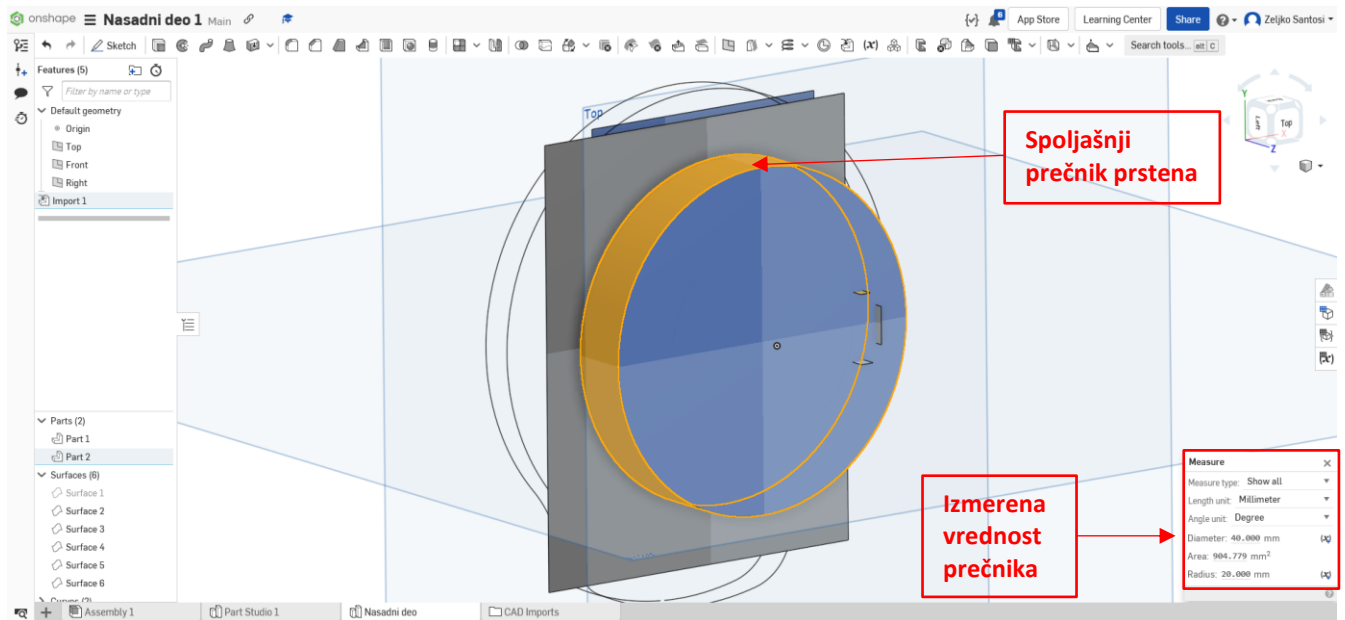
onshape Nasadni deo 1 Main

{✓} 4 App Store Learning Center Share ? Zeljko Santosi

Sketch

Search tools... alt C

Features (5)

Filter by name or type

Default geometry

Origin

Top

Front

Right

Import 1

Parts (2)

Part 1

Part 2

Surfaces (6)

Surface 1

Surface 2

Surface 3

Surface 4

Surface 5

Surface 6

Curves (2)

Top

Top

Left

Spoljašnji prečnik prstena

Izmerena vrednost prečnika

Measure

Measure type: Show all

Length unit: Millimeter

Angle unit: Degree

Diameter: 40.000 mm

Area: 904.779 mm$^2$

Radius: 20.000 mm

Assembly 1

Part Studio 1

Nasadni deo

CAD Imports